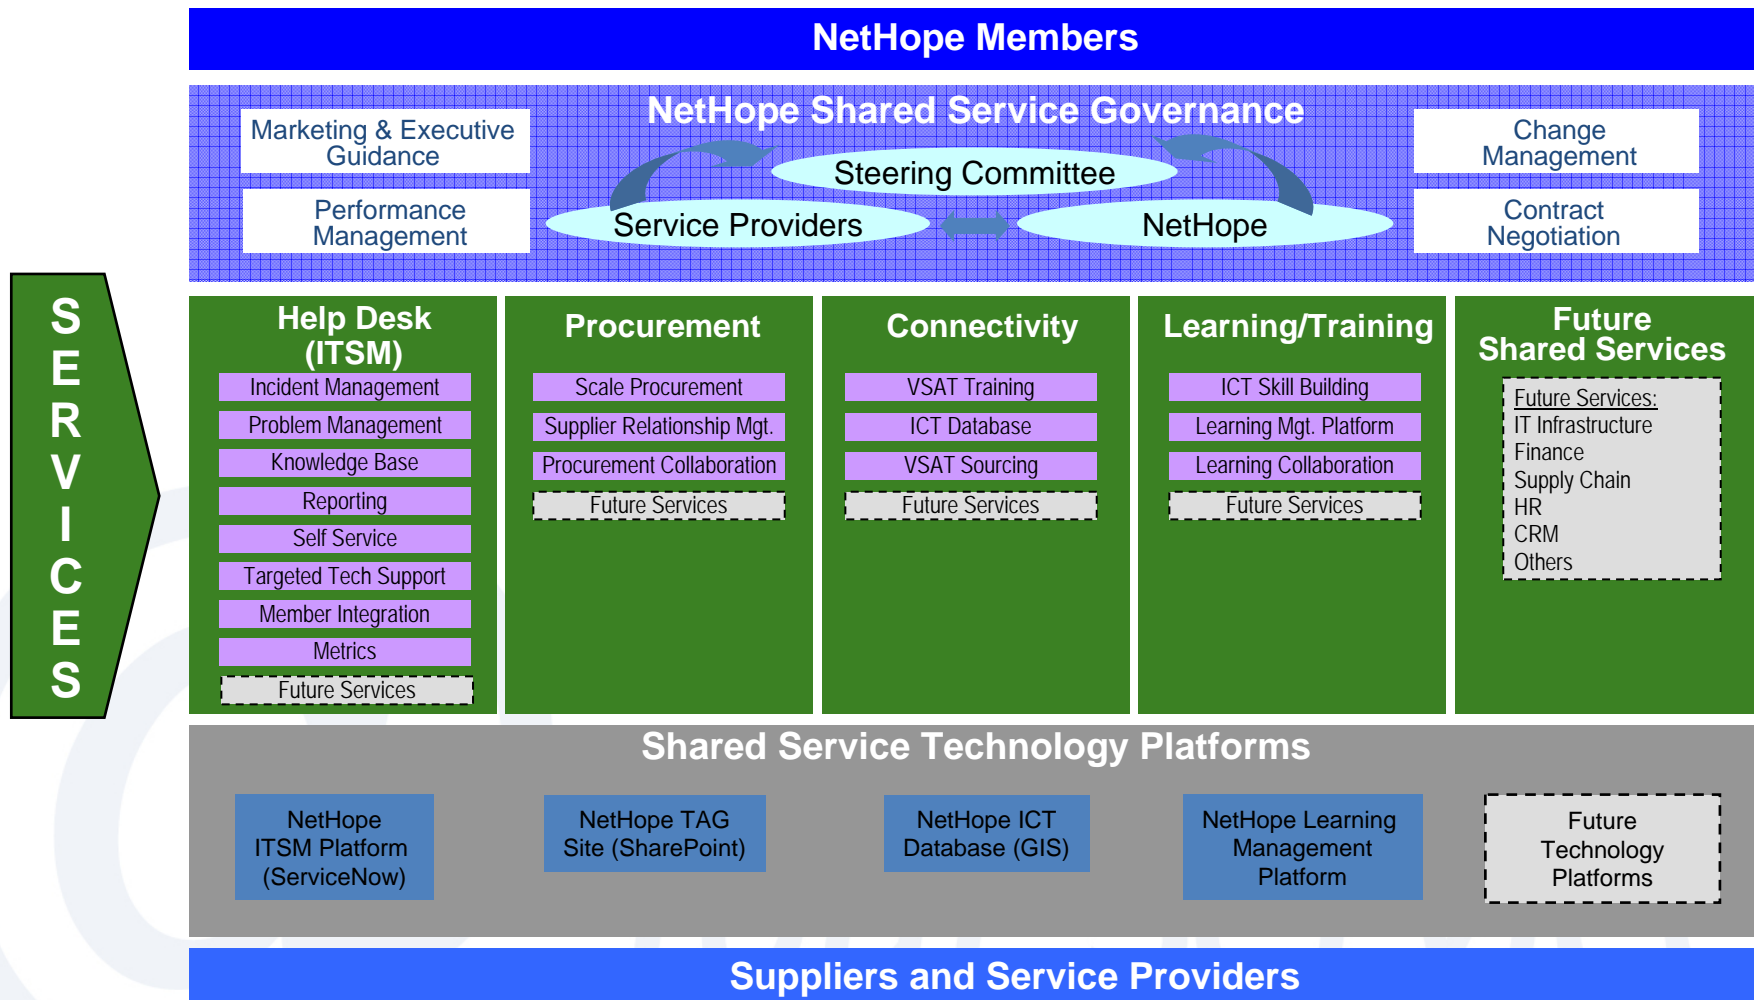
NetHope Members

NetHope Shared Service Governance

Marketing & Executive Guidance

Performance Management

Steering Committee

Service Providers

NetHope

Change Management

Contract Negotiation

SERVICES

Help Desk (ITSM)

Incident Management

Problem Management

Knowledge Base

Reporting

Self Service

Targeted Tech Support

Member Integration

Metrics

Future Services

Procurement

Scale Procurement

Supplier Relationship Mgt.

Procurement Collaboration

Future Services

Connectivity

VSAT Training

ICT Database

VSAT Sourcing

Future Services

Learning/Training

ICT Skill Building

Learning Mgt. Platform

Learning Collaboration

Future Services

Future Shared Services

Future Services:
IT Infrastructure
Finance
Supply Chain
HR
CRM
Others

Shared Service Technology Platforms

NetHope ITSM Platform (ServiceNow)

NetHope TAG Site (SharePoint)

NetHope ICT Database (GIS)

NetHope Learning Management Platform

Future Technology Platforms

Suppliers and Service Providers